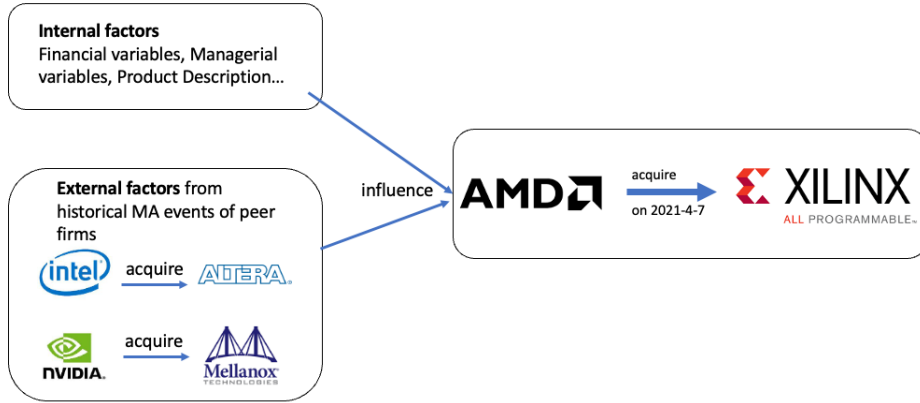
**Internal factors**
Financial variables, Managerial variables, Product Description...

**External factors** from historical MA events of peer firms

intel acquire ALTERA.

NVIDIA. acquire Mellanox TECHNOLOGIES

influence

AMD acquire on 2021-4-7 XILINX ALL PROGRAMMABLE.